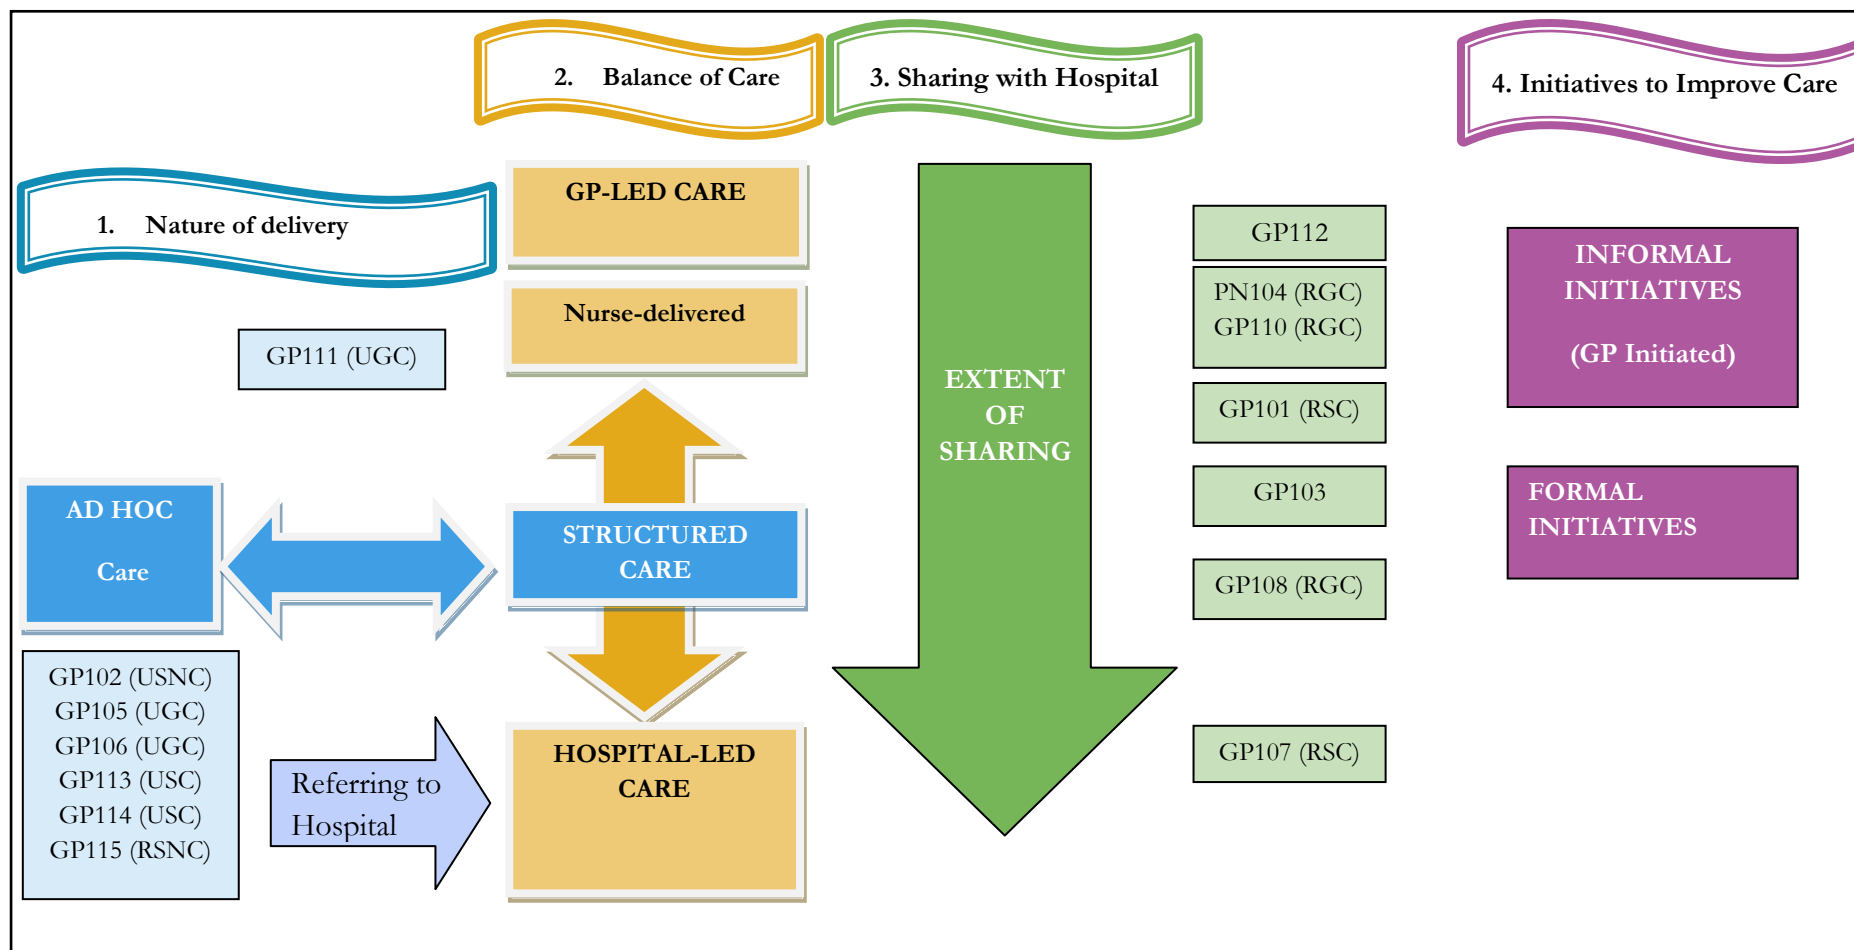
2. Balance of Care

3. Sharing with Hospital

4. Initiatives to Improve Care

1. Nature of delivery

GP-LED CARE

Nurse-delivered

GP111 (UGC)

AD HOC

Care

STRUCTURED CARE

GP102 (USNC)
GP105 (UGC)
GP106 (UGC)
GP113 (USC)
GP114 (USC)
GP115 (RSNC)

Referring to Hospital

HOSPITAL-LED CARE

EXTENT OF SHARING

GP112

PN104 (RGC)
GP110 (RGC)

GP101 (RSC)

GP103

GP108 (RGC)

GP107 (RSC)

INFORMAL INITIATIVES

(GP Initiated)

FORMAL INITIATIVES